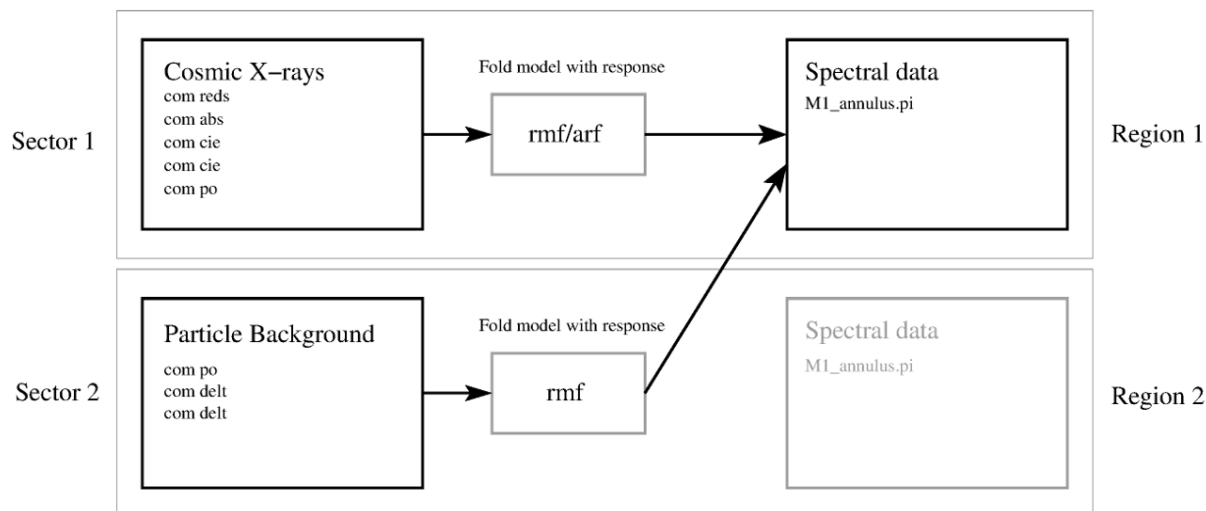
Sector 1

Cosmic X–rays
com reds
com abs
com cie
com cie
com po

Fold model with response

rmf/arf

Spectral data
M1_annulus.pi

Region 1

Sector 2

Particle Background
com po
com delt
com delt

Fold model with response

rmf

Spectral data
M1_annulus.pi

Region 2